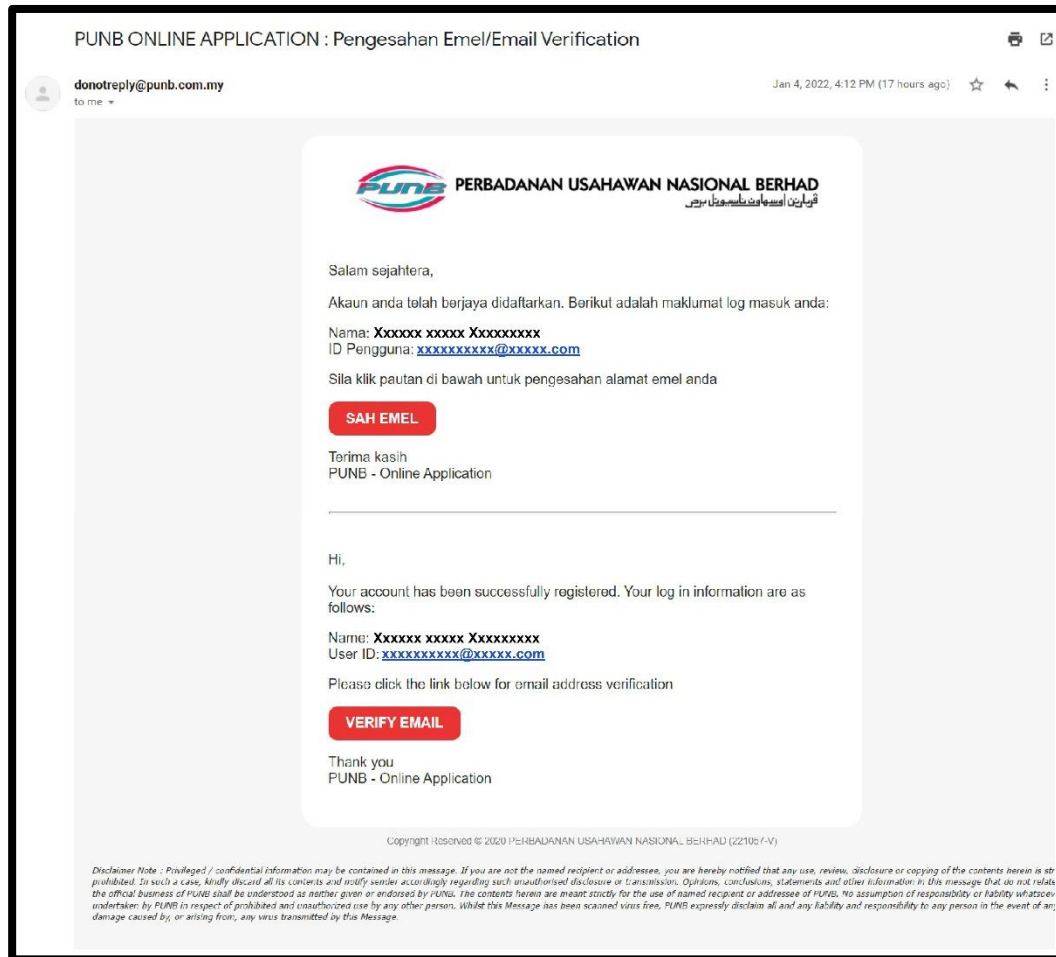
PUNB ONLINE APPLICATION : Pengesahan Emel/Email Verification

donotreply@punb.com.my
to me

Jan 4, 2022, 4:12 PM (17 hours ago)

PUNB PERBADANAN USAHAWAN NASIONAL BERHAD
ڤربادنن اوسهاون ناسيونل برحد

Salam sejahtera,

Akaun anda telah berjaya didaftarkan. Berikut adalah maklumat log masuk anda:

Nama: Xxxxxx xxxxx Xxxxxxxxx
ID Pengguna: xxxxxxxxxx@xxxxx.com

Sila klik pautan di bawah untuk pengesahan alamat emel anda

SAH EMEL

Terima kasih
PUNB - Online Application

Hi,

Your account has been successfully registered. Your log in information are as follows:

Name: Xxxxxx xxxxx Xxxxxxxxx
User ID: xxxxxxxxxx@xxxxx.com

Please click the link below for email address verification

VERIFY EMAIL

Thank you
PUNB - Online Application

Copyright Reserved © 2020 PERBADANAN USAHAWAN NASIONAL BERHAD (221057-V)

Disclaimer Note : Privileged / confidential information may be contained in this message. If you are not the named recipient or addressee, you are hereby notified that any use, review, disclosure or copying of the contents herein is str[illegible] prohibited. In such a case, kindly discard all its contents and notify sender accordingly regarding such unauthorised disclosure or transmission. Opinions, conclusions, statements and other information in this message that do not relat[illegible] the official business of PUNB shall be understood as neither given or endorsed by PUNB. The contents herein are meant strictly for the use of named recipient or addressee of PUNB. No assumption of responsibility or liability whatsoev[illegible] undertaken by PUNB in respect of prohibited and unauthorized use by any other person. Whilst this Message has been scanned virus free, PUNB expressly disclaim all and any liability and responsibility to any person in the event of an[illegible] damage caused by, or arising from, any virus transmitted by this Message.